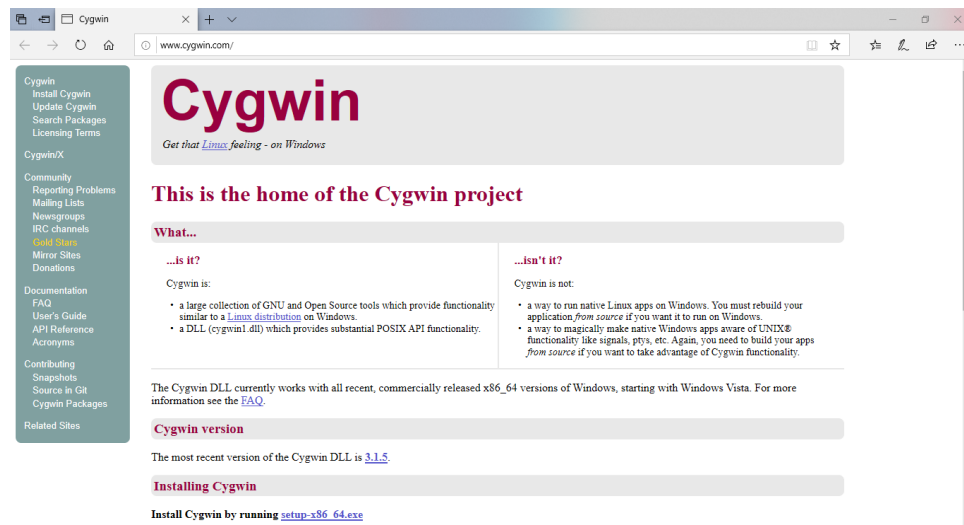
Cygwin
www.cygwin.com/

Cygwin
Install Cygwin
Update Cygwin
Search Packages
Licensing Terms

Cygwin/X

Community
Reporting Problems
Mailing Lists
Newsgroups
IRC channels
Gold Stars
Mirror Sites
Donations

Documentation
FAQ
User's Guide
API Reference
Acronyms

Contributing
Snapshots
Source in Git
Cygwin Packages

Related Sites

Cygwin

Get that Linux feeling - on Windows

This is the home of the Cygwin project

What...

...is it?

Cygwin is:

• a large collection of GNU and Open Source tools which provide functionality similar to a Linux distribution on Windows.
• a DLL (cygwin1.dll) which provides substantial POSIX API functionality.

...isn't it?

Cygwin is not:

• a way to run native Linux apps on Windows. You must rebuild your application *from source* if you want it to run on Windows.
• a way to magically make native Windows apps aware of UNIX® functionality like signals, ptys, etc. Again, you need to build your apps *from source* if you want to take advantage of Cygwin functionality.

The Cygwin DLL currently works with all recent, commercially released x86_64 versions of Windows, starting with Windows Vista. For more information see the FAQ.

Cygwin version

The most recent version of the Cygwin DLL is 3.1.5.

Installing Cygwin

Install Cygwin by running setup-x86_64.exe